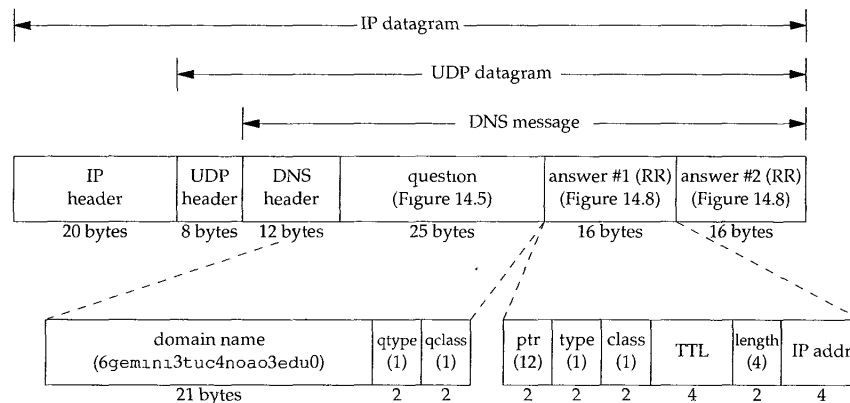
IP datagram

UDP datagram

DNS message

| IP header | UDP header | DNS header | question (Figure 14.5) | answer #1 (RR) (Figure 14.8) | answer #2 (RR) (Figure 14.8) |
|---|---|---|---|---|---|
| 20 bytes | 8 bytes | 12 bytes | 25 bytes | 16 bytes | 16 bytes |

| domain name (6gemini3tuc4noao3edu0) | qtype (1) | qclass (1) |
|---|---|---|
| 21 bytes | 2 | 2 |

| ptr (12) | type (1) | class (1) | TTL | length (4) | IP addr |
|---|---|---|---|---|---|
| 2 | 2 | 2 | 4 | 2 | 4 |